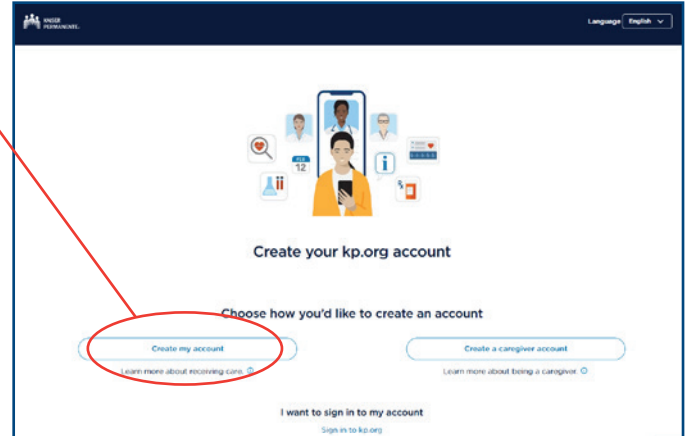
KAISER PERMANENTE.

Language English

FEB 12

Create your kp.org account

Choose how you'd like to create an account

Create my account

Learn more about receiving care

Create a caregiver account

Learn more about being a caregiver

I want to sign in to my account

Sign in to kp.org